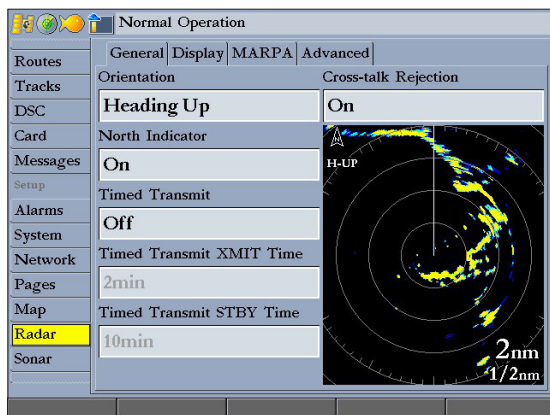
Normal Operation

Routes
Tracks
DSC
Card
Messages
Setup
Alarms
System
Network
Pages
Map
Radar
Sonar

General | Display | MARPA | Advanced

Orientation
Heading Up
North Indicator
On
Timed Transmit
Off
Timed Transmit XMIT Time
2min
Timed Transmit STBY Time
10min

Cross-talk Rejection
On

H-UP
2nm
1/2nm